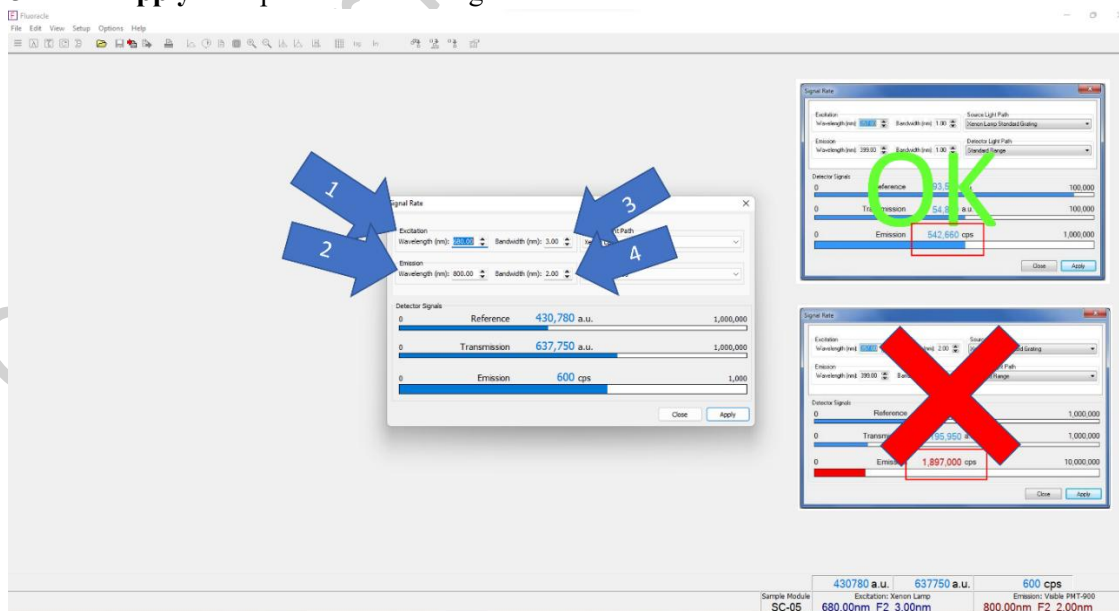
Fluoracle
File Edit View Setup Options Help

Signal Rate
Excitation
Wavelength (nm): 680.00 Bandwidth (nm): 3.00
Emission
Wavelength (nm): 800.00 Bandwidth (nm): 2.00
Detector Signals
0 Reference 430,780 a.u. 1,000,000
0 Transmission 637,750 a.u. 1,000,000
0 Emission 600 cps 1,000
Close Apply

1
2
3
4

Signal Rate
Excitation
Wavelength (nm): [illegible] Bandwidth (nm): 1.00
Source Light Path
Xenon Lamp Standard Grating
Emission
Wavelength (nm): 399.00 Bandwidth (nm): 1.00
Detector Light Path
Standard Range
Detector Signals
0 Reference 93,5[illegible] 100,000
0 Transmission 54,8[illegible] a.u. 100,000
0 Emission 542,660 cps 1,000,000
Close Apply
OK

Signal Rate
Excitation
Wavelength (nm): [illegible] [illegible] (nm): 2.00
Sourc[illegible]
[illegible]d Grating
Emission
Wavelength (nm): 399.00 Ba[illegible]
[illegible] Path
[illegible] Range
Detector Signals
0 Reference 1,000,000
0 Transm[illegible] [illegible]95,950 a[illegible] 1,000,000
0 Emiss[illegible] 1,897,000 cps 10,000,000
Close Apply

430780 a.u. 637750 a.u. 600 cps
Sample Module SC-05
Excitation: Xenon Lamp 680.00nm F2 3.00nm
Emission: Visible PMT-900 800.00nm F2 2.00nm